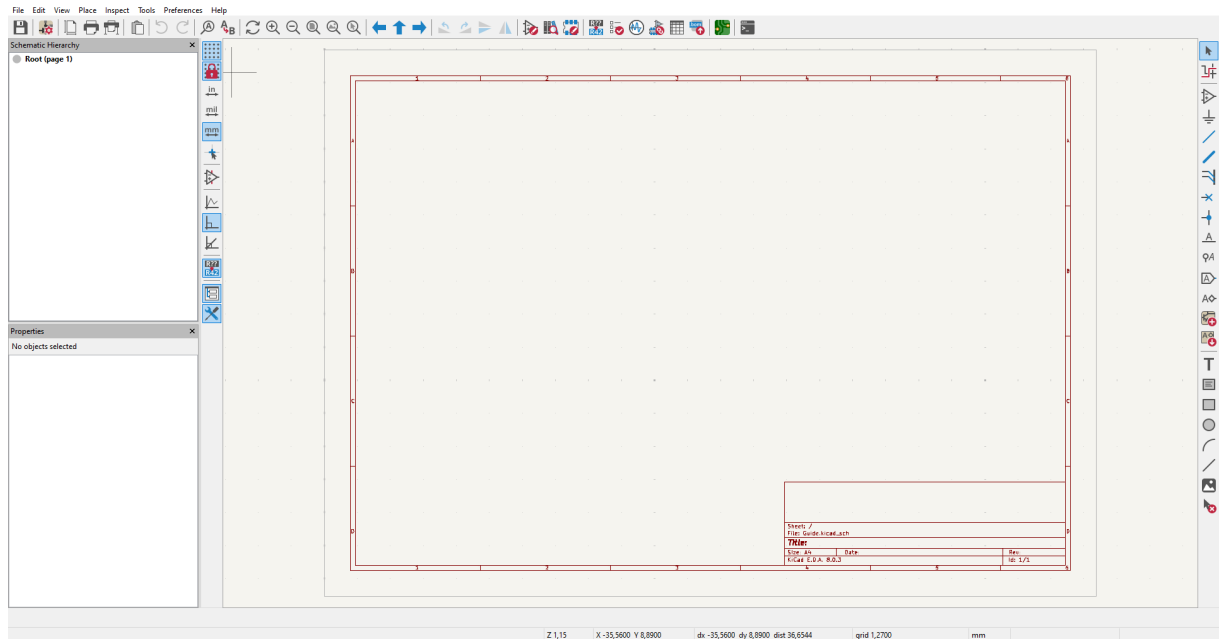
File Edit View Place Inspect Tools Preferences Help

Schematic Hierarchy
Root (page 1)

Properties
No objects selected

in
mil
mm

1 2 3 4 5 6
A
B
C
D

Sheet: /
File: Guide.kicad_sch
Title:
Size: A4 Date: Rev:
KiCad E.D.A. 8.0.3 Id: 1/1

Z 1,15 X -35,5600 Y 8,8900 dx -35,5600 dy 8,8900 dist 36,6544 grid 1,2700 mm